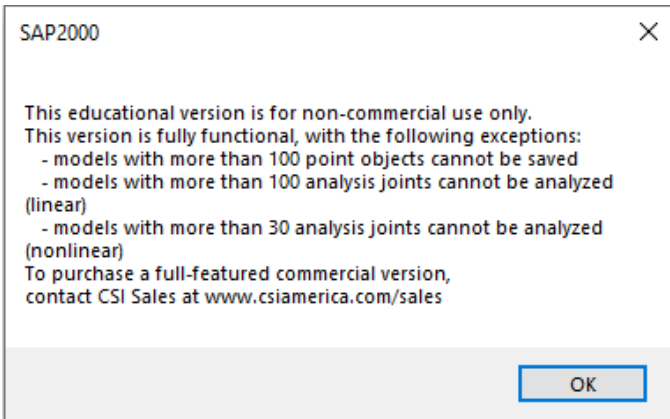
SAP2000

This educational version is for non-commercial use only.
This version is fully functional, with the following exceptions:
- models with more than 100 point objects cannot be saved
- models with more than 100 analysis joints cannot be analyzed (linear)
- models with more than 30 analysis joints cannot be analyzed (nonlinear)
To purchase a full-featured commercial version,
contact CSI Sales at www.csiamerica.com/sales

OK